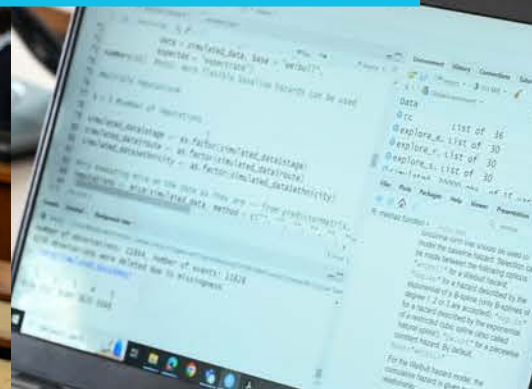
data = simulated_data, base = "weibull",
hazard = "exponential")
summary(fit) Note: more flexible baseline hazards can be used

Multiple imputation

# 1 Number of imputations

simulated_data$stage <- as.factor(simulated_data$stage)
simulated_data$route <- as.factor(simulated_data$route)
simulated_data$ethnicity <- as.factor(simulated_data$ethnicity)

imputations <- mice(simulated_data, method = c(""

Number of observations: 22694, Number of events: 11624
4240 observations were deleted due to missingness

Environment History Connections Tutorial

Data
cc
explore_e List of 36
explore_r List of 30
explore_s List of 30

Files Plots Packages Help Viewer Presentation

smoothing (cubic) hazard. Splines can be used to model the baseline hazard. Selection can be made between the following options: "weibull" for a Weibull hazard, "exponential" for a hazard described by the exponential of a B-spline (only B-splines of degree 1, 2 or 3 are accepted), "spline" for a hazard described by the exponential of a restricted cubic spline (also called natural spline), "constant" for a piecewise constant hazard. By default

For the Weibull hazard model, the cumulative hazard is given in